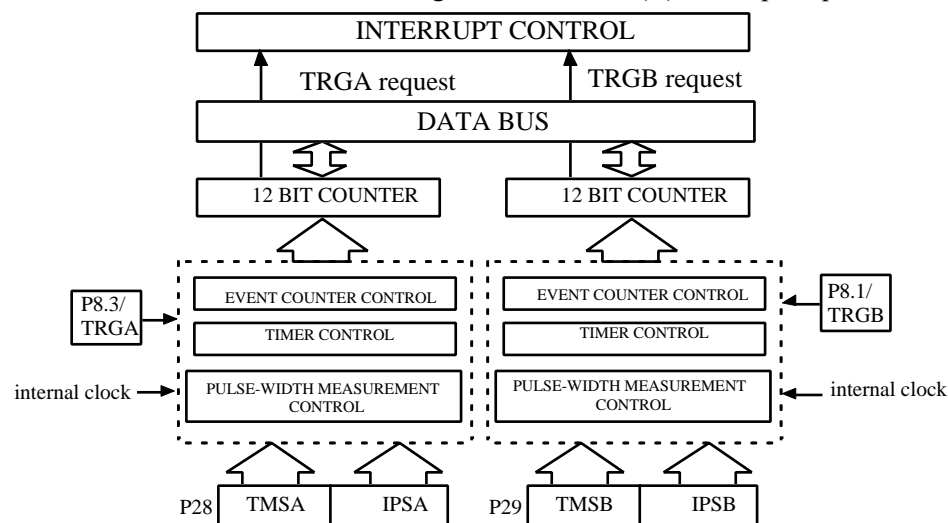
INTERRUPT CONTROL

TRGA request

TRGB request

DATA BUS

12 BIT COUNTER

12 BIT COUNTER

P8.3/ TRGA

EVENT COUNTER CONTROL

TIMER CONTROL

internal clock

PULSE-WIDTH MEASUREMENT CONTROL

EVENT COUNTER CONTROL

TIMER CONTROL

PULSE-WIDTH MEASUREMENT CONTROL

P8.1/ TRGB

internal clock

P28

TMSA

IPSA

P29

TMSB

IPSB